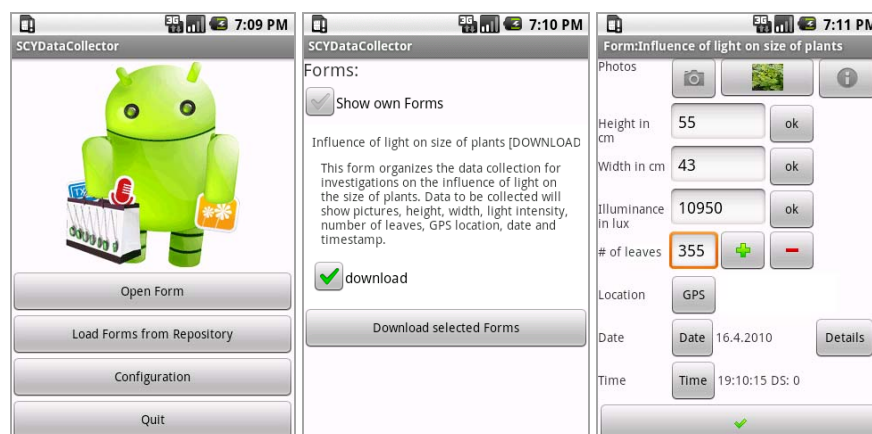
7:09 PM
SCYDataCollector
TX
Open Form
Load Forms from Repository
Configuration
Quit

7:10 PM
SCYDataCollector
Forms:
Show own Forms
Influence of light on size of plants [DOWNLOAD
This form organizes the data collection for investigations on the influence of light on the size of plants. Data to be collected will show pictures, height, width, light intensity, number of leaves, GPS location, date and timestamp.
download
Download selected Forms

7:11 PM
Form:Influence of light on size of plants
Photos
Height in cm 55 ok
Width in cm 43 ok
Illuminance in lux 10950 ok
# of leaves 355
Location GPS
Date Date 16.4.2010 Details
Time Time 19:10:15 DS: 0